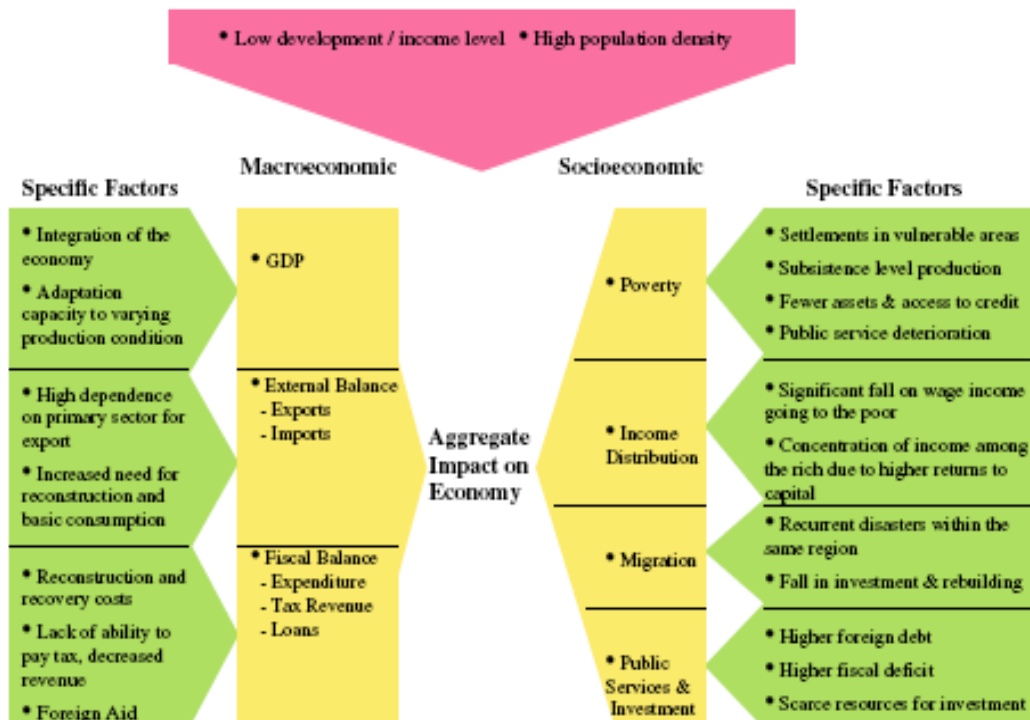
• Low development / income level • High population density

Macroeconomic

Socioeconomic

Specific Factors

• Integration of the economy

• Adaptation capacity to varying production condition

• High dependence on primary sector for export

• Increased need for reconstruction and basic consumption

• Reconstruction and recovery costs

• Lack of ability to pay tax, decreased revenue

• Foreign Aid

• GDP

• External Balance
- Exports
- Imports

• Fiscal Balance
- Expenditure
- Tax Revenue
- Loans

Aggregate Impact on Economy

• Poverty

• Income Distribution

• Migration

• Public Services & Investment

Specific Factors

• Settlements in vulnerable areas

• Subsistence level production

• Fewer assets & access to credit

• Public service deterioration

• Significant fall on wage income going to the poor

• Concentration of income among the rich due to higher returns to capital

• Recurrent disasters within the same region

• Fall in investment & rebuilding

• Higher foreign debt

• Higher fiscal deficit

• Scarce resources for investment